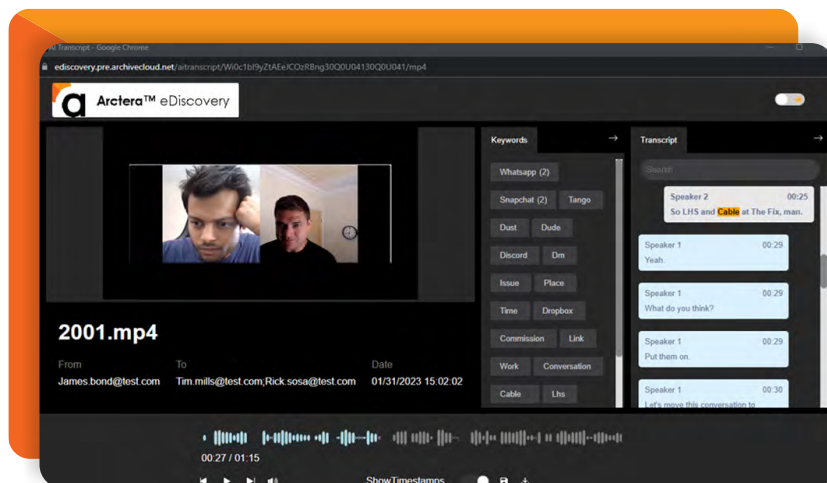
AI Transcript - Google Chrome

ediscovery.pre.archivecloud.net/aitranscript/Wi0c1bf9yZtAEeJCOzRBng30Q0U04130Q0U041/mp4

Arctera™ eDiscovery

2001.mp4

From
James.bond@test.com

To
Tim.mills@test.com;Rick.sosa@test.com

Date
01/31/2023 15:02:02

Keywords

Whatsapp (2)
Snapchat (2)
Tango
Dust
Dude
Discord
Dm
Issue
Place
Time
Dropbox
Commission
Link
Work
Conversation
Cable
Lhs

Transcript

Search

Speaker 2 00:25
So LHS and Cable at The Fix, man.

Speaker 1 00:29
Yeah.

Speaker 1 00:29
What do you think?

Speaker 1 00:29
Put them on.

Speaker 1 00:30
Let's move this conversation to

00:27 / 01:15

ShowTimestamps